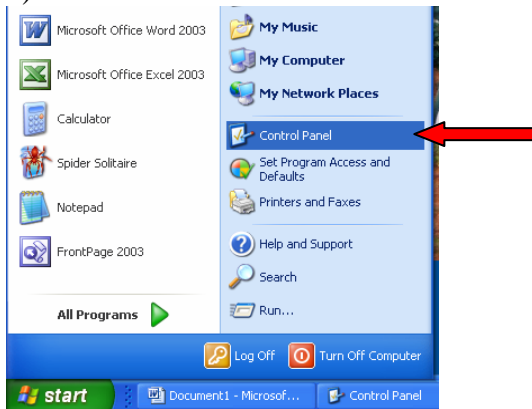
Microsoft Office Word 2003
Microsoft Office Excel 2003
Calculator
Spider Solitaire
Notepad
FrontPage 2003
All Programs

My Music
My Computer
My Network Places
Control Panel
Set Program Access and Defaults
Printers and Faxes
Help and Support
Search
Run...

Log Off
Turn Off Computer

start
Document1 - Microsof...
Control Panel